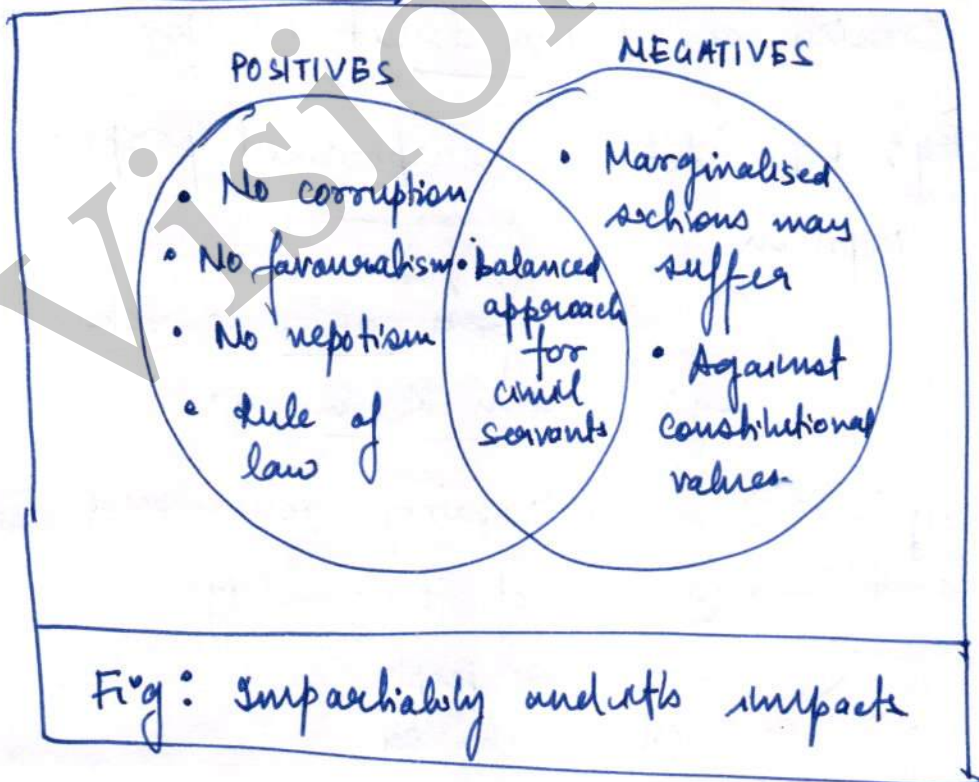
POSITIVES

NEGATIVES

• No corruption
• No favouritism
• No nepotism
• Rule of law

• balanced approach for civil servants

• Marginalised sections may suffer
• Against constitutional values.

Fig: Impartiality and its impacts

Vision